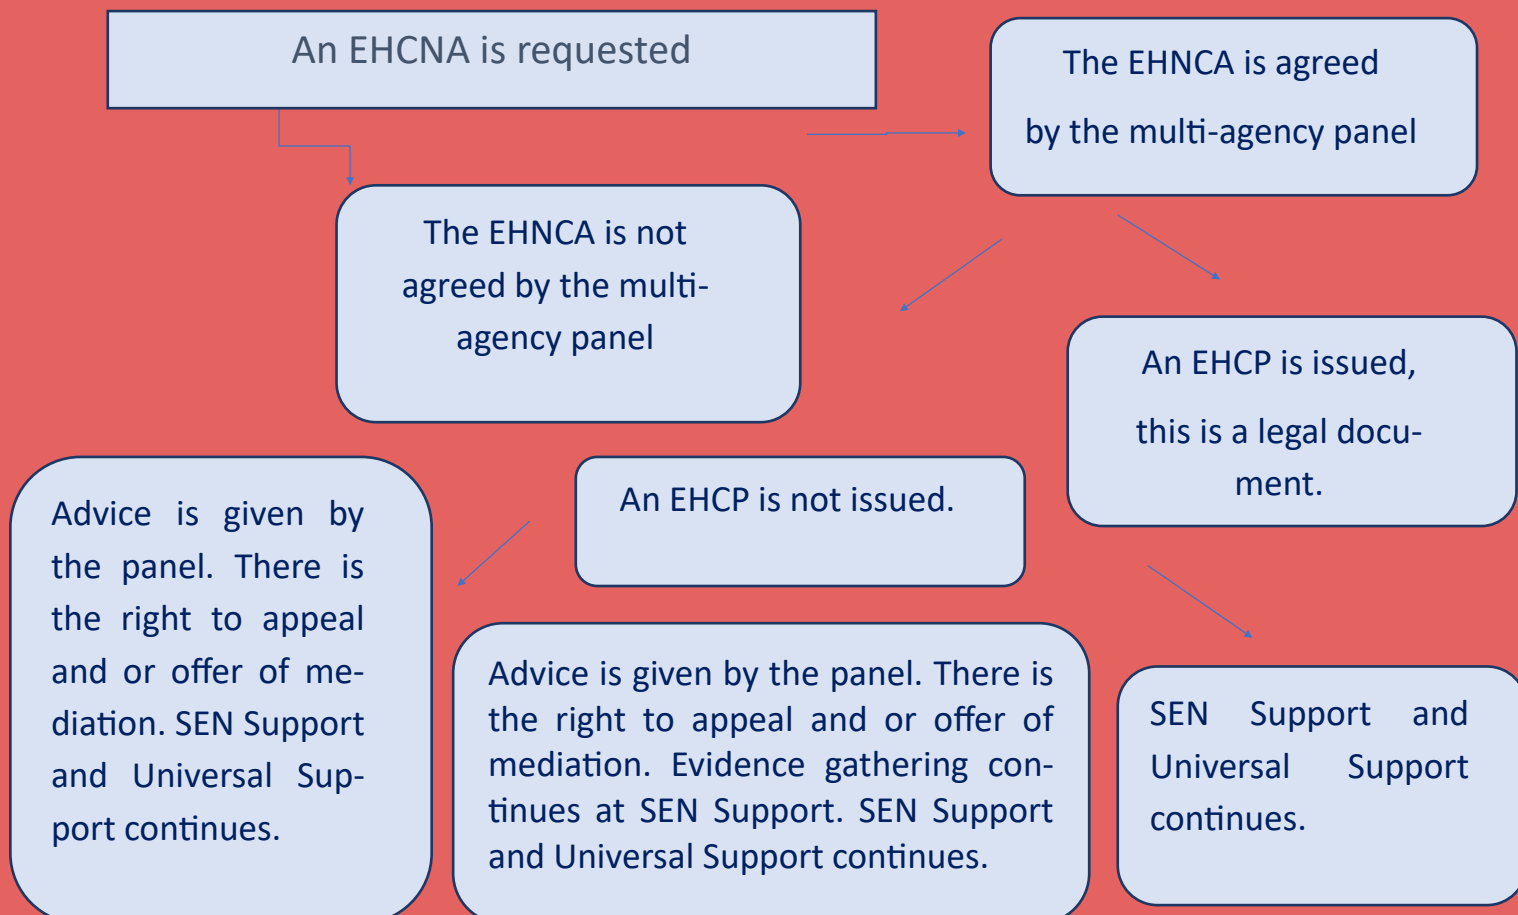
An EHCNA is requested

The EHNCA is agreed

by the multi-agency panel

The EHNCA is not agreed by the multi-agency panel

An EHCP is issued,

this is a legal document.

Advice is given by the panel. There is the right to appeal and or offer of mediation. SEN Support and Universal Support continues.

An EHCP is not issued.

Advice is given by the panel. There is the right to appeal and or offer of mediation. Evidence gathering continues at SEN Support. SEN Support and Universal Support continues.

SEN Support and Universal Support continues.